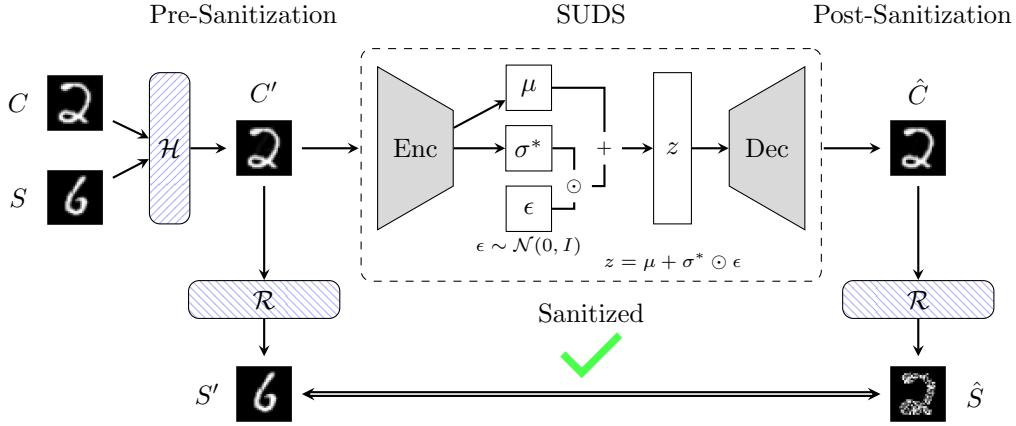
Pre-Sanitization

SUDS

Post-Sanitization

$C$

$S$

$\mathcal{H}$

$C'$

Enc

$\mu$

$\sigma^*$

$\epsilon$

$+$

$\odot$

$z$

Dec

$\hat{C}$

$\epsilon \sim \mathcal{N}(0, I)$

$z = \mu + \sigma^* \odot \epsilon$

$\mathcal{R}$

$\mathcal{R}$

Sanitized

$S'$

$\hat{S}$